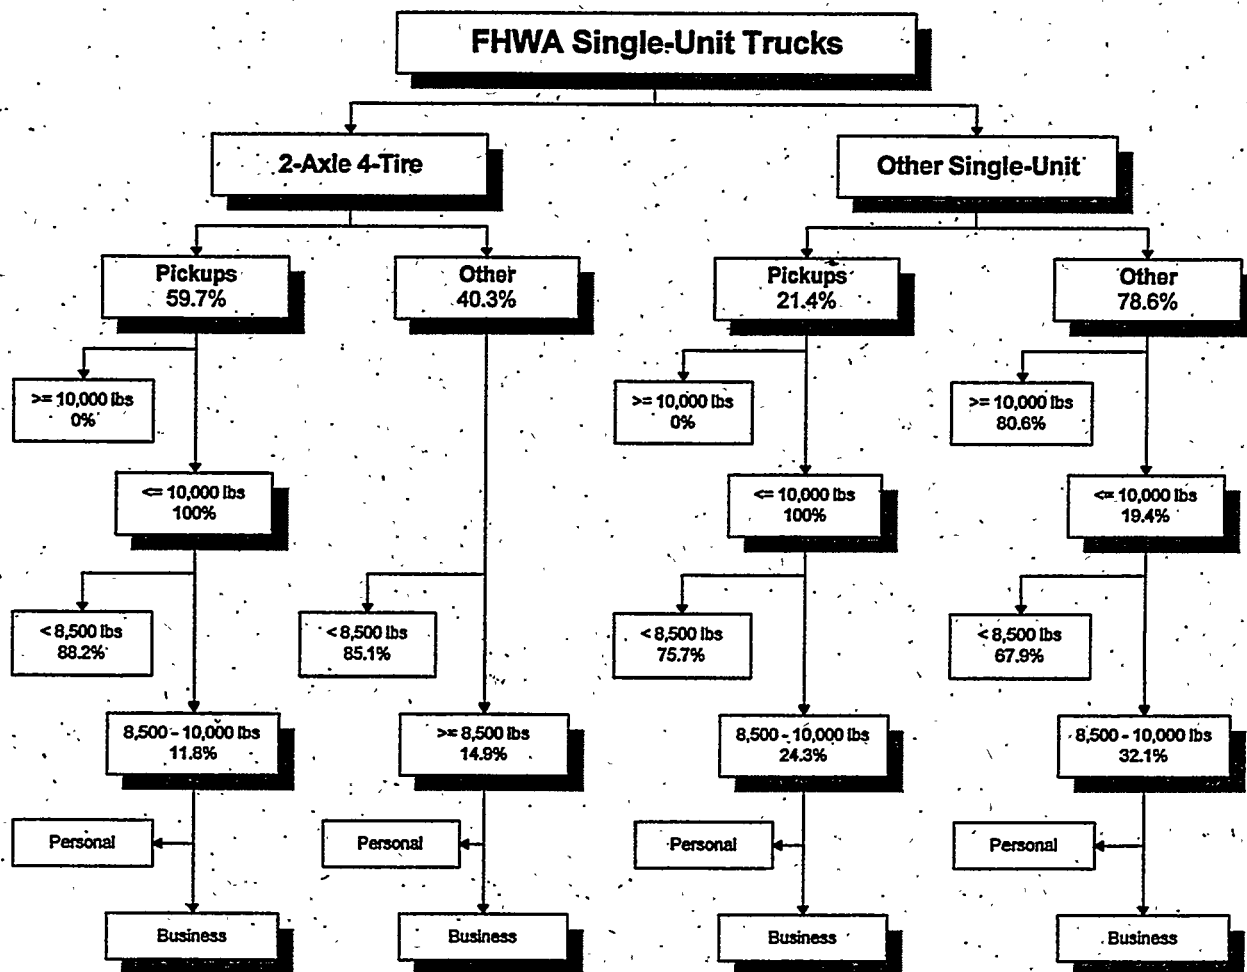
FHWA Single-Unit Trucks

2-Axle 4-Tire

Pickups
59.7%

>= 10,000 lbs
0%

<= 10,000 lbs
100%

< 8,500 lbs
88.2%

8,500 - 10,000 lbs
11.8%

Personal

Business

Other
40.3%

< 8,500 lbs
85.1%

>= 8,500 lbs
14.9%

Personal

Business

Other Single-Unit

Pickups
21.4%

>= 10,000 lbs
0%

<= 10,000 lbs
100%

< 8,500 lbs
75.7%

8,500 - 10,000 lbs
24.3%

Personal

Business

Other
78.6%

>= 10,000 lbs
80.6%

<= 10,000 lbs
19.4%

< 8,500 lbs
67.9%

8,500 - 10,000 lbs
32.1%

Personal

Business